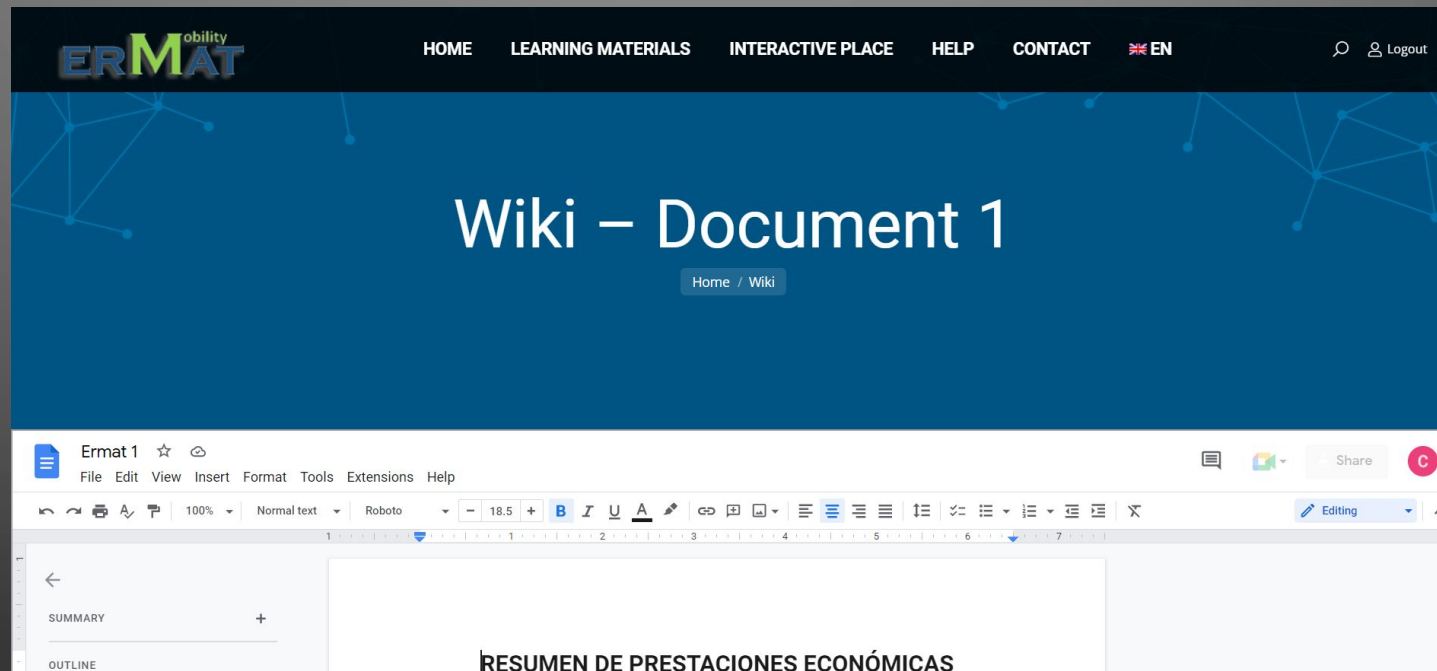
ERMAT obility

HOME LEARNING MATERIALS INTERACTIVE PLACE HELP CONTACT EN

Logout

Wiki – Document 1

Home / Wiki

Ermat 1

File Edit View Insert Format Tools Extensions Help

Share

C

100% Normal text Roboto 18.5

Editing

1 1 2 3 4 5 6 7

SUMMARY +

OUTLINE

RESUMEN DE PRESTACIONES ECONÓMICAS